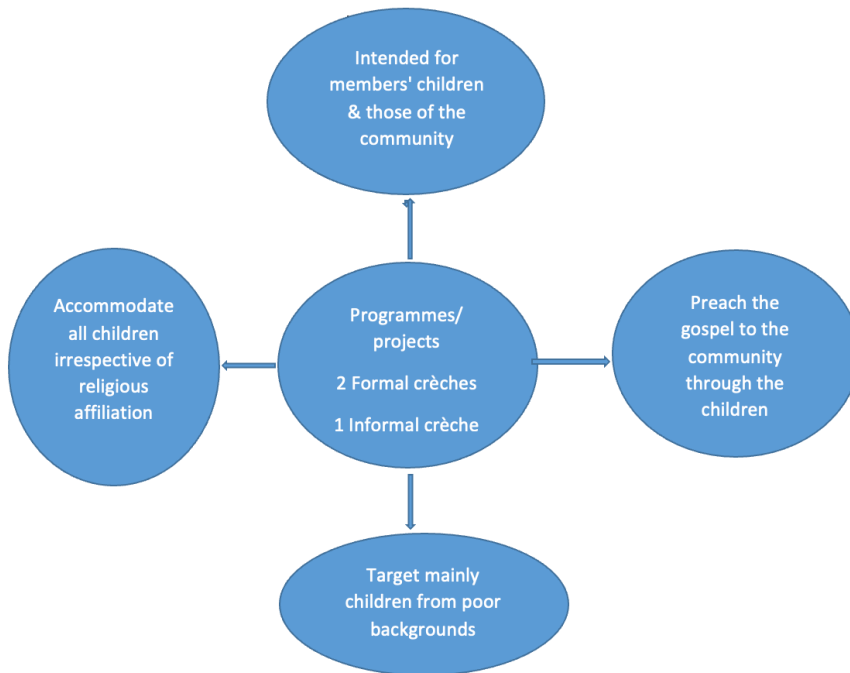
Intended for members' children & those of the community

Accommodate all children irrespective of religious affiliation

Programmes/ projects

2 Formal crèches

1 Informal crèche

Preach the gospel to the community through the children

Target mainly children from poor backgrounds